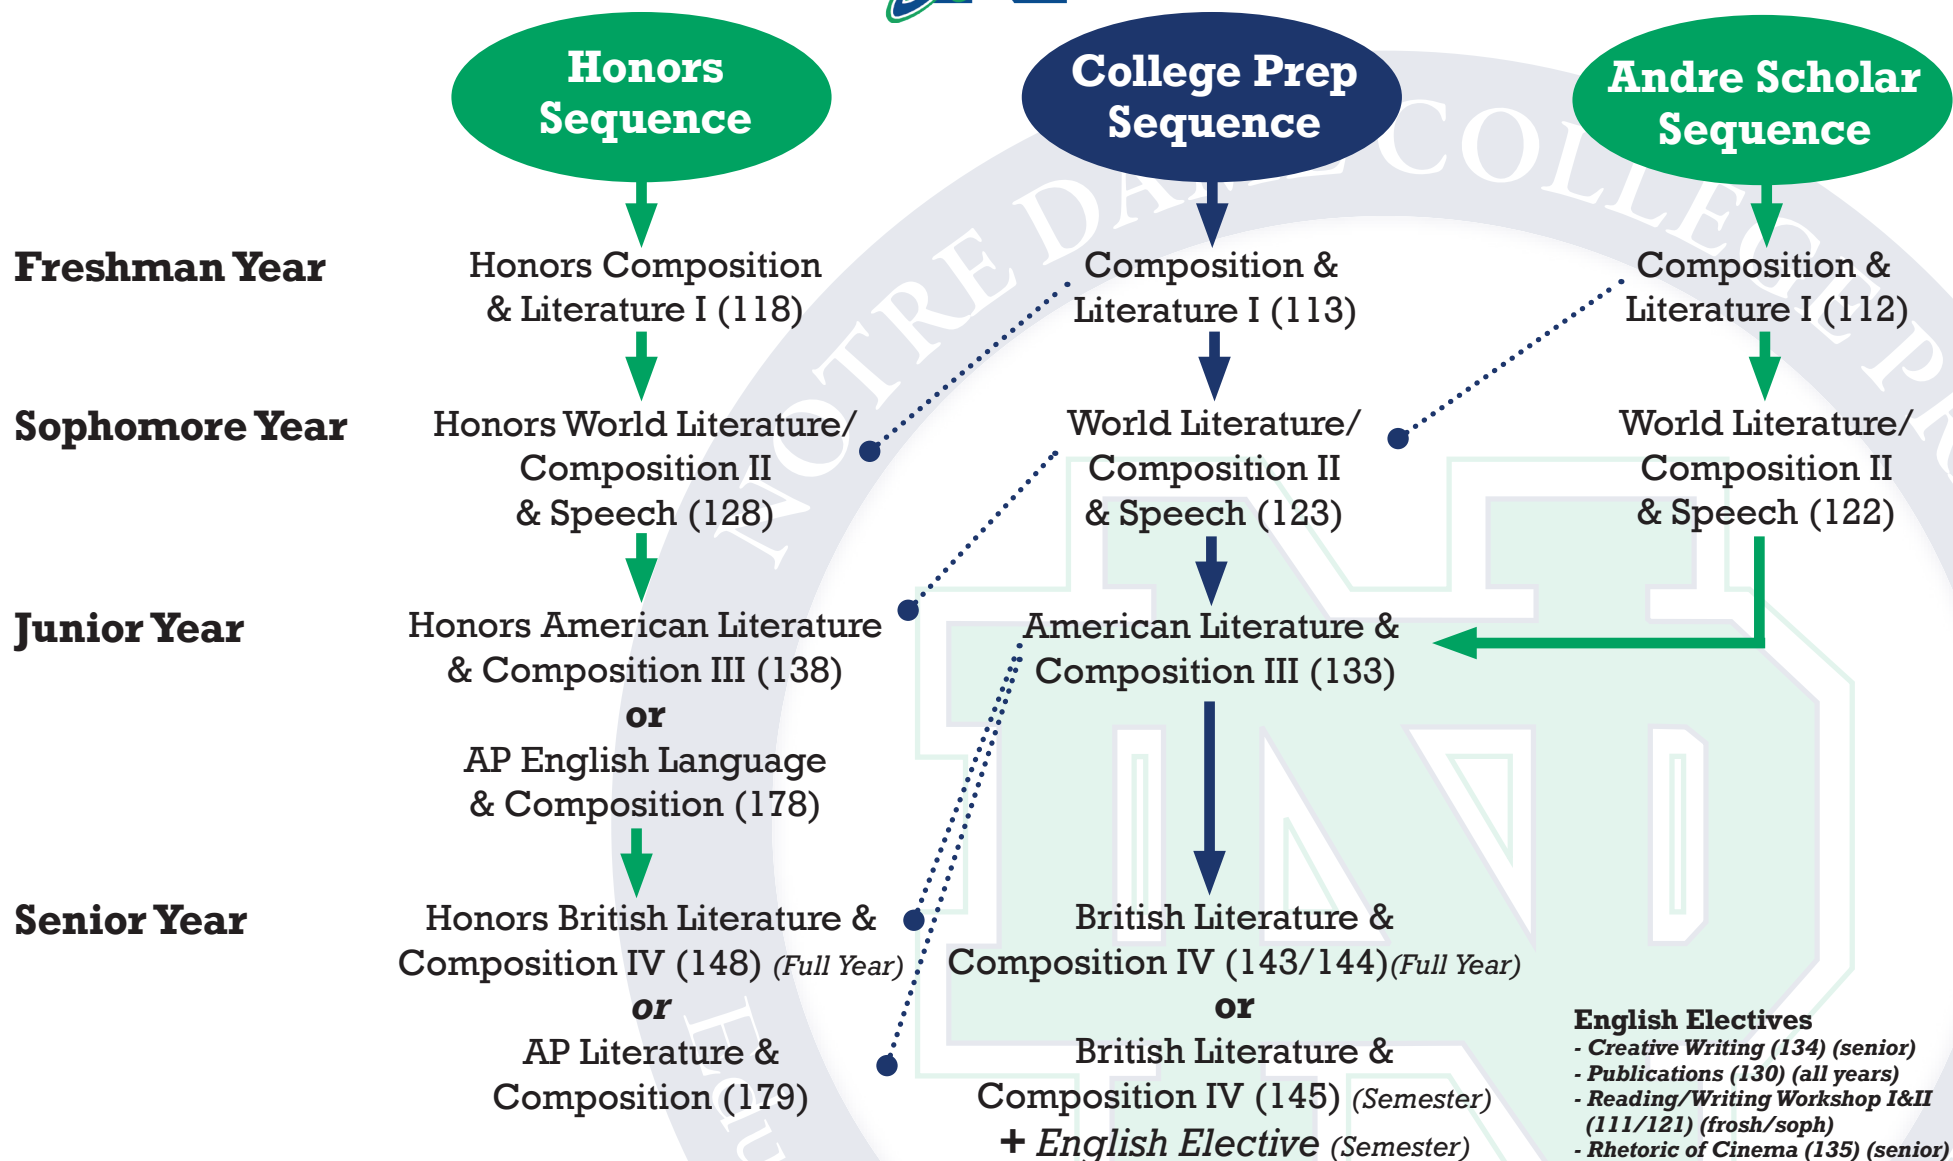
Honors Sequence

College Prep Sequence

Andre Scholar Sequence

Freshman Year

Honors Composition & Literature I (118)

Composition & Literature I (113)

Composition & Literature I (112)

Sophomore Year

Honors World Literature/ Composition II & Speech (128)

World Literature/ Composition II & Speech (123)

World Literature/ Composition II & Speech (122)

Junior Year

Honors American Literature & Composition III (138)
or
AP English Language & Composition (178)

American Literature & Composition III (133)

Senior Year

Honors British Literature & Composition IV (148) (Full Year)
or
AP Literature & Composition (179)

British Literature & Composition IV (143/144)(Full Year)
or
British Literature & Composition IV (145) (Semester)
+ English Elective (Semester)

English Electives
- Creative Writing (134) (senior)
- Publications (130) (all years)
- Reading/Writing Workshop I&II (111/121) (frosh/soph)
- Rhetoric of Cinema (135) (senior)